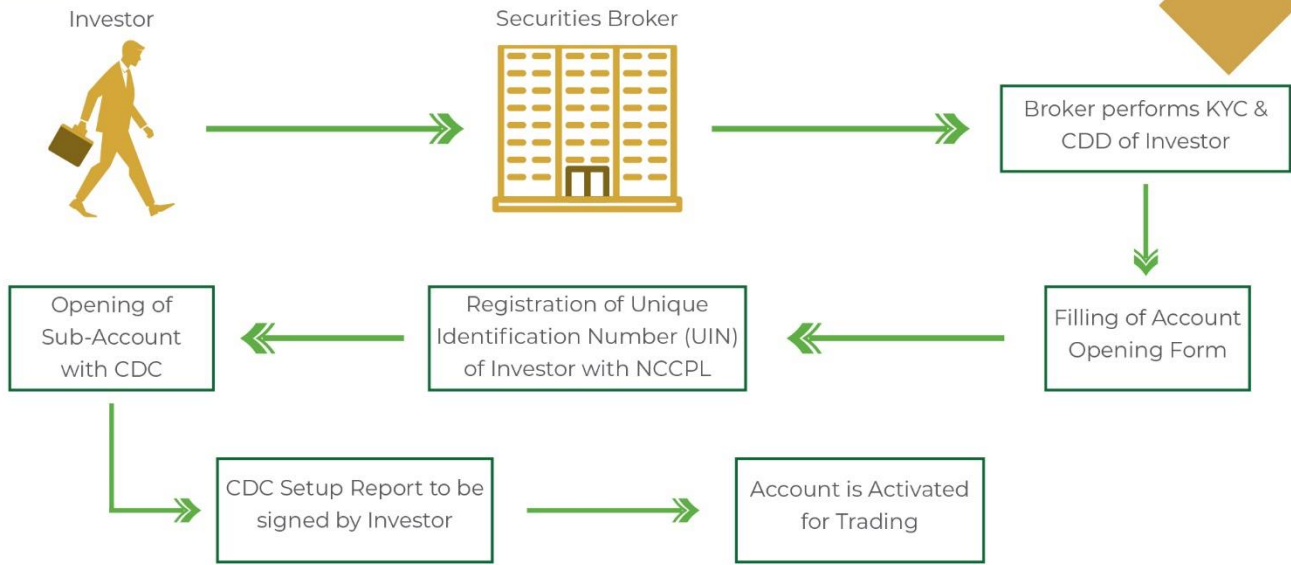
Investor

Securities Broker

Broker performs KYC & CDD of Investor

Filling of Account Opening Form

Registration of Unique Identification Number (UIN) of Investor with NCCPL

Opening of Sub-Account with CDC

CDC Setup Report to be signed by Investor

Account is Activated for Trading